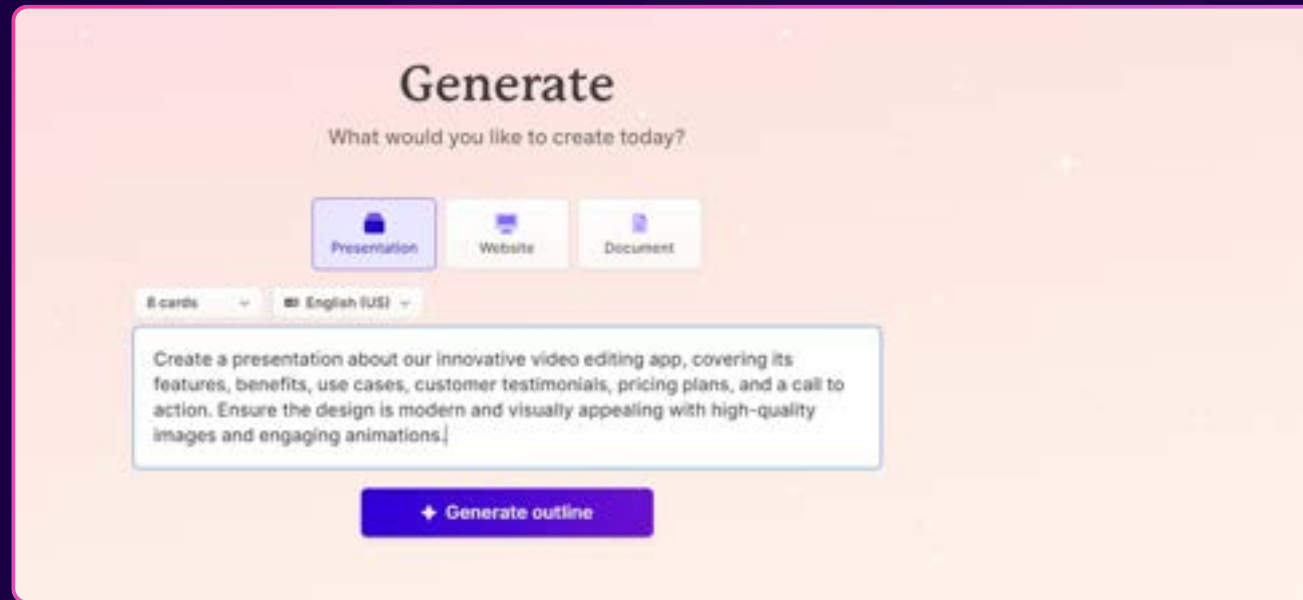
Generate

What would you like to create today?

Presentation

Website

Document

8 cards

English (US)

Create a presentation about our innovative video editing app, covering its features, benefits, use cases, customer testimonials, pricing plans, and a call to action. Ensure the design is modern and visually appealing with high-quality images and engaging animations.

+ Generate outline